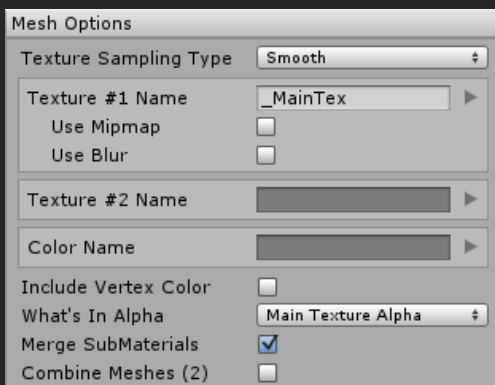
Mesh Options

Texture Sampling Type | Smooth

Texture #1 Name | _MainTex
Use Mipmap
Use Blur

Texture #2 Name

Color Name

Include Vertex Color
What's In Alpha | Main Texture Alpha
Merge SubMaterials
Combine Meshes (2)